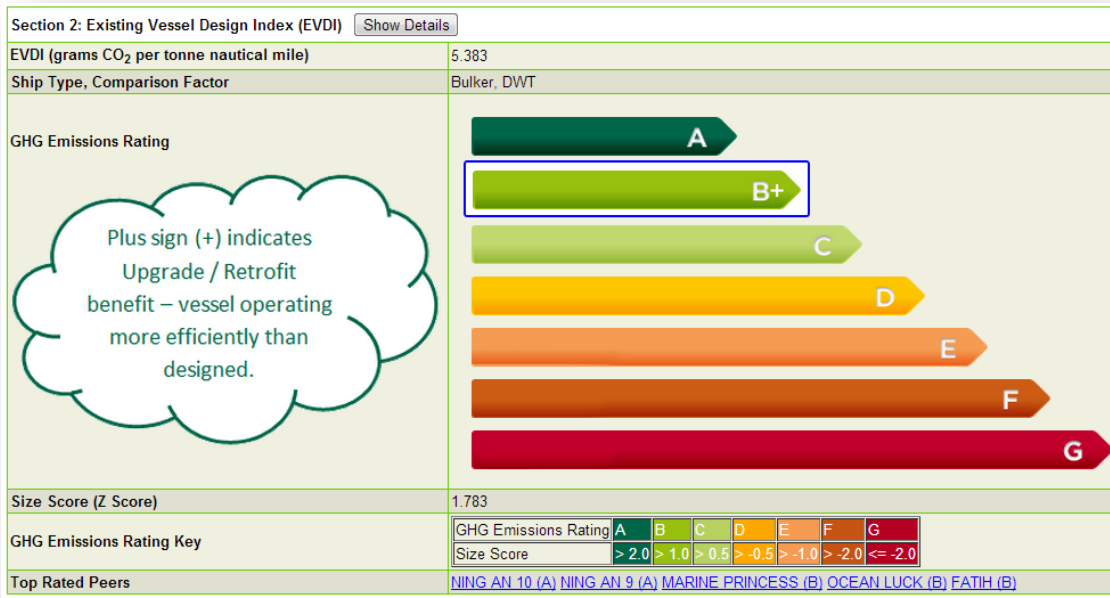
Section 2: Existing Vessel Design Index (EVDI) Show Details

| | |
|---|---|
| EVDI (grams $CO_2$ per tonne nautical mile) | 5.383 |
| Ship Type, Comparison Factor | Bulker, DWT |
| GHG Emissions Rating | A B+ C D E F G |
| Size Score (Z Score) | 1.783 |
| GHG Emissions Rating Key | |
| Top Rated Peers | NING AN 10 (A) NING AN 9 (A) MARINE PRINCESS (B) OCEAN LUCK (B) FATIH (B) |

Plus sign (+) indicates Upgrade / Retrofit benefit – vessel operating more efficiently than designed.

| GHG Emissions Rating | A | B | C | D | E | F | G |
|---|---|---|---|---|---|---|---|
| Size Score | > 2.0 | > 1.0 | > 0.5 | > -0.5 | > -1.0 | > -2.0 | <= -2.0 |